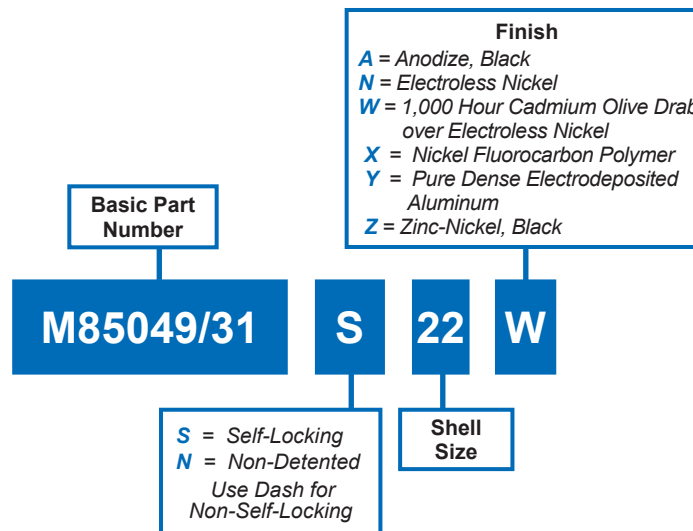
Finish
A = Anodize, Black
N = Electroless Nickel
W = 1,000 Hour Cadmium Olive Drab over Electroless Nickel
X = Nickel Fluorocarbon Polymer
Y = Pure Dense Electrodeposited Aluminum
Z = Zinc-Nickel, Black

Basic Part Number

M85049/31

S

22

W

S = Self-Locking
N = Non-Detented
Use Dash for Non-Self-Locking

Shell Size